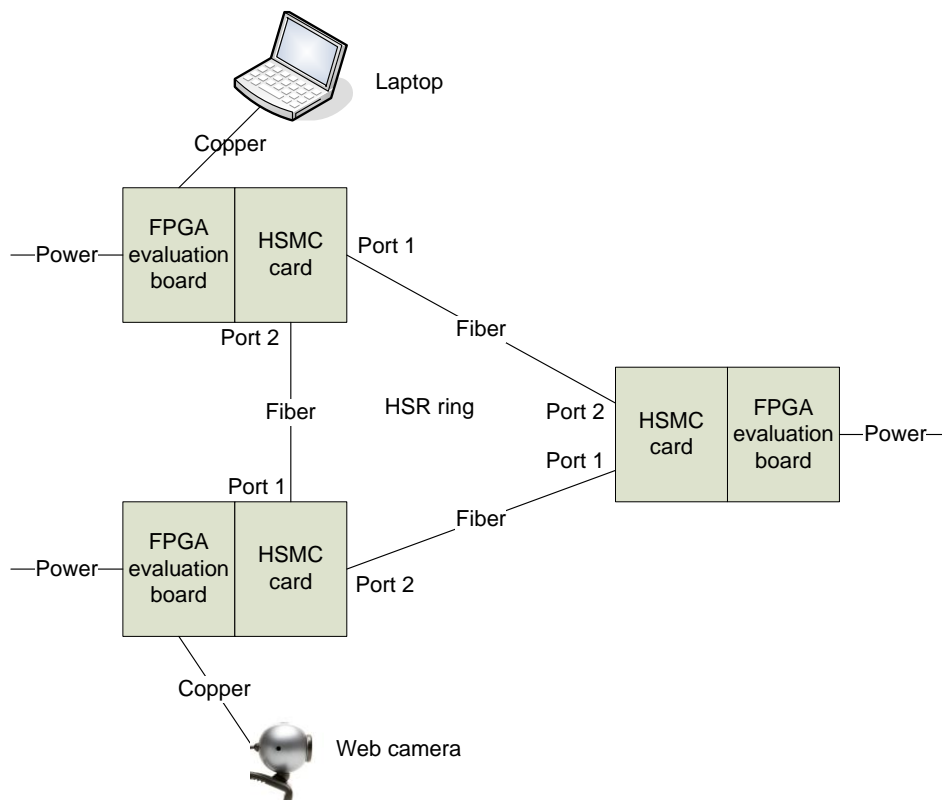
Laptop

Copper

Power

FPGA evaluation board

HSMC card

Port 1

Port 2

Fiber

Fiber

HSR ring

Port 2

HSMC card

FPGA evaluation board

Power

Port 1

Port 1

Fiber

Power

FPGA evaluation board

HSMC card

Port 2

Copper

Web camera